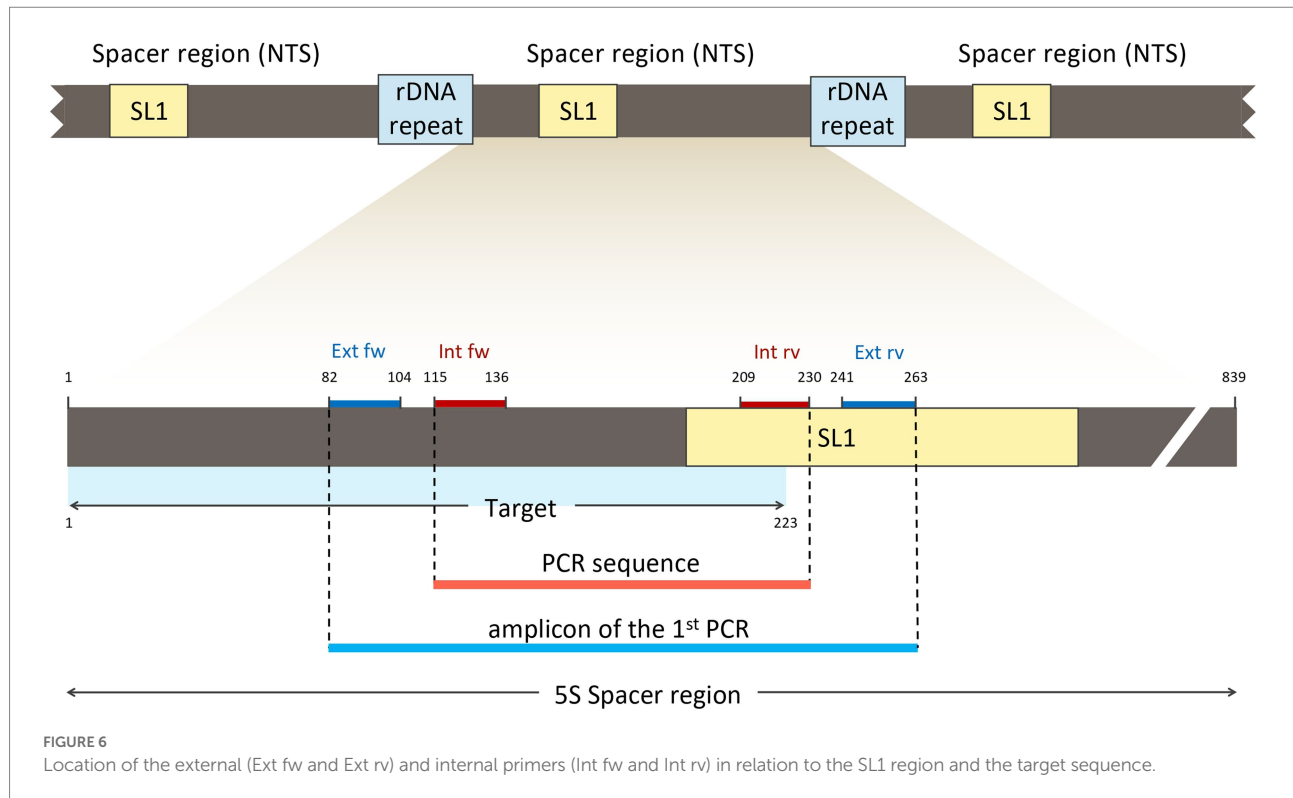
Spacer region (NTS)
Spacer region (NTS)
Spacer region (NTS)

SL1
rDNA repeat
SL1
rDNA repeat
SL1

Ext fw
Int fw
Int rv
Ext rv

1
82
104
115
136
209
230
241
263
839

SL1

Target
1
223

PCR sequence

amplicon of the 1$^{st}$ PCR

5S Spacer region

FIGURE 6
Location of the external (Ext fw and Ext rv) and internal primers (Int fw and Int rv) in relation to the SL1 region and the target sequence.